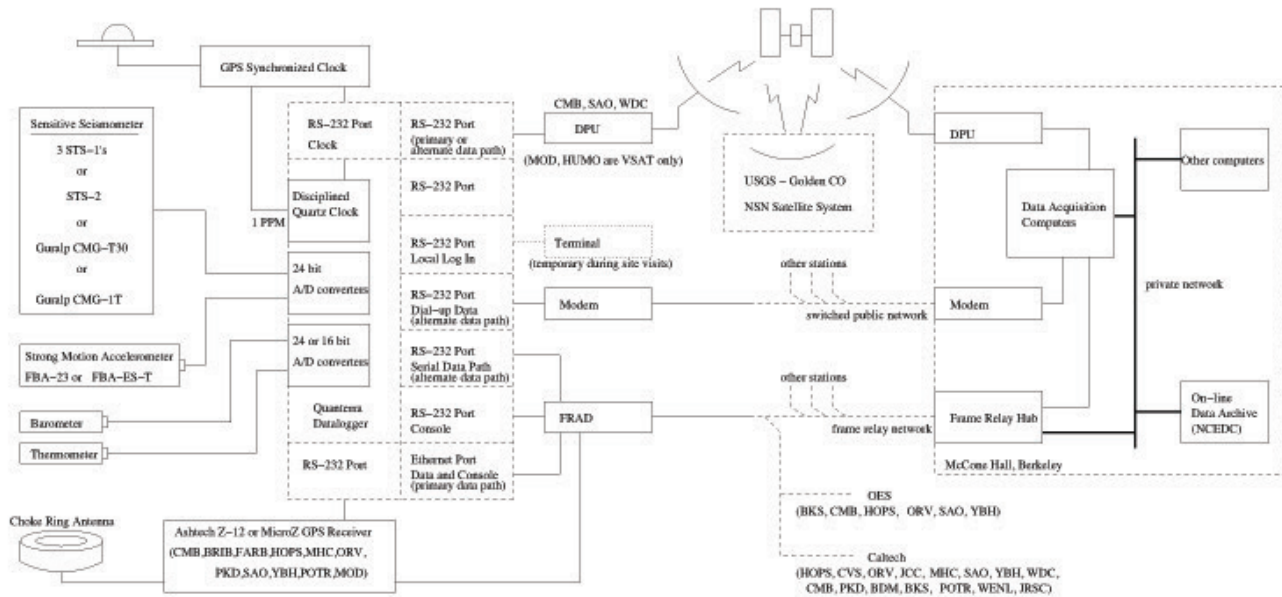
GPS Synchronized Clock

Sensitive Seismometer
3 STS–1's
or
STS–2
or
Guralp CMG–T30
or
Guralp CMG–1T

RS–232 Port
Clock

RS–232 Port
(primary or alternate data path)

CMB, SAO, WDC

DPU

(MOD, HUMO are VSAT only)

Disciplined Quartz Clock

RS–232 Port

1 PPM

USGS – Golden CO
NSN Satellite System

DPU

Other computers

Data Acquisition Computers

RS–232 Port
Local Log In

Terminal
(temporary during site visits)

24 bit
A/D converters

RS–232 Port
Dial–up Data
(alternate data path)

Modem

other stations

switched public network

Modem

private network

Strong Motion Accelerometer
FBA–23 or FBA–ES–T

24 or 16 bit
A/D converters

RS–232 Port
Serial Data Path
(alternate data path)

other stations

Barometer

Quanterra Datalogger

RS–232 Port
Console

FRAD

frame relay network

Frame Relay Hub

On–line Data Archive
(NCEDC)

Thermometer

RS–232 Port

Ethernet Port
Data and Console
(primary data path)

McCone Hall, Berkeley

Choke Ring Antenna

Ashtech Z–12 or MicroZ GPS Receiver
(CMB,BRIB,FARB,HOPS,MHC,ORV,
PKD,SAO,YBH,POTR,MOD)

OES
(BKS, CMB, HOPS, ORV, SAO, YBH)

Caltech
(HOPS, CVS, ORV, JCC, MHC, SAO, YBH, WDC,
CMB, PKD, BDM, BKS, POTR, WENL, JRSC)